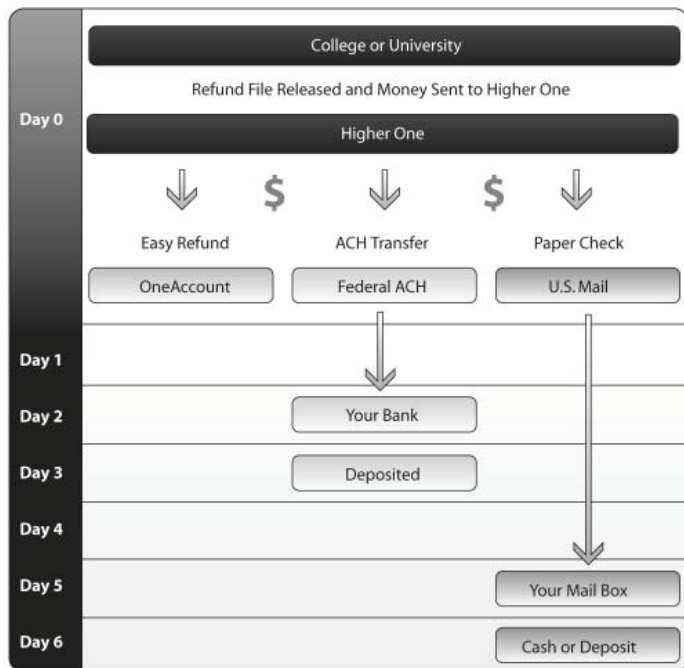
Day 0

College or University

Refund File Released and Money Sent to Higher One

Higher One

$ $

Easy Refund

ACH Transfer

Paper Check

OneAccount

Federal ACH

U.S. Mail

Day 1

Day 2

Your Bank

Day 3

Deposited

Day 4

Day 5

Your Mail Box

Day 6

Cash or Deposit